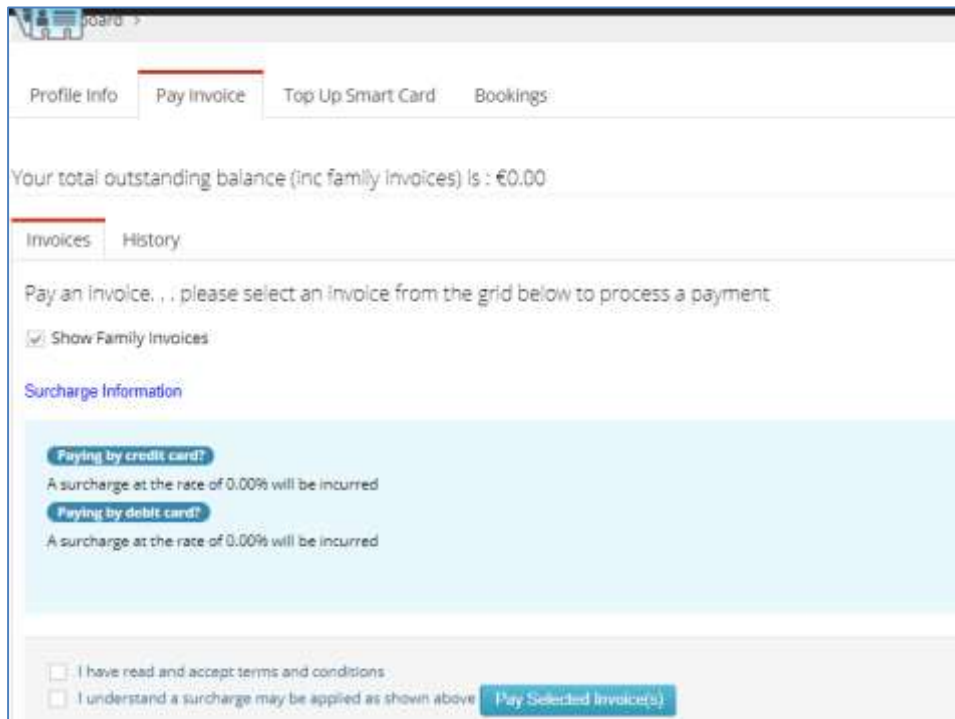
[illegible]board >

Profile Info
Pay Invoice
Top Up Smart Card
Bookings

Your total outstanding balance (inc family invoices) is : €0.00

Invoices
History

Pay an invoice. . . please select an invoice from the grid below to process a payment

Show Family Invoices

Surcharge Information

Paying by credit card?

A surcharge at the rate of 0.00% will be incurred

Paying by debit card?

A surcharge at the rate of 0.00% will be incurred

I have read and accept terms and conditions

I understand a surcharge may be applied as shown above

Pay Selected Invoice(s)